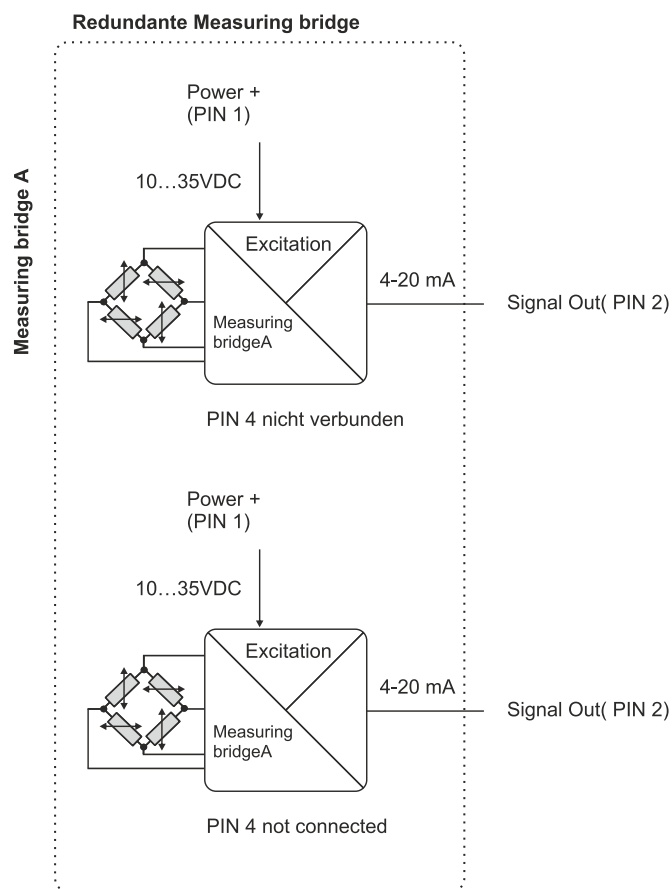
Redundante Measuring bridge

Measuring bridge A

Power +
(PIN 1)

10…35VDC

Excitation

4-20 mA

Signal Out( PIN 2)

Measuring bridgeA

PIN 4 nicht verbunden

Power +
(PIN 1)

10…35VDC

Excitation

4-20 mA

Signal Out( PIN 2)

Measuring bridgeA

PIN 4 not connected